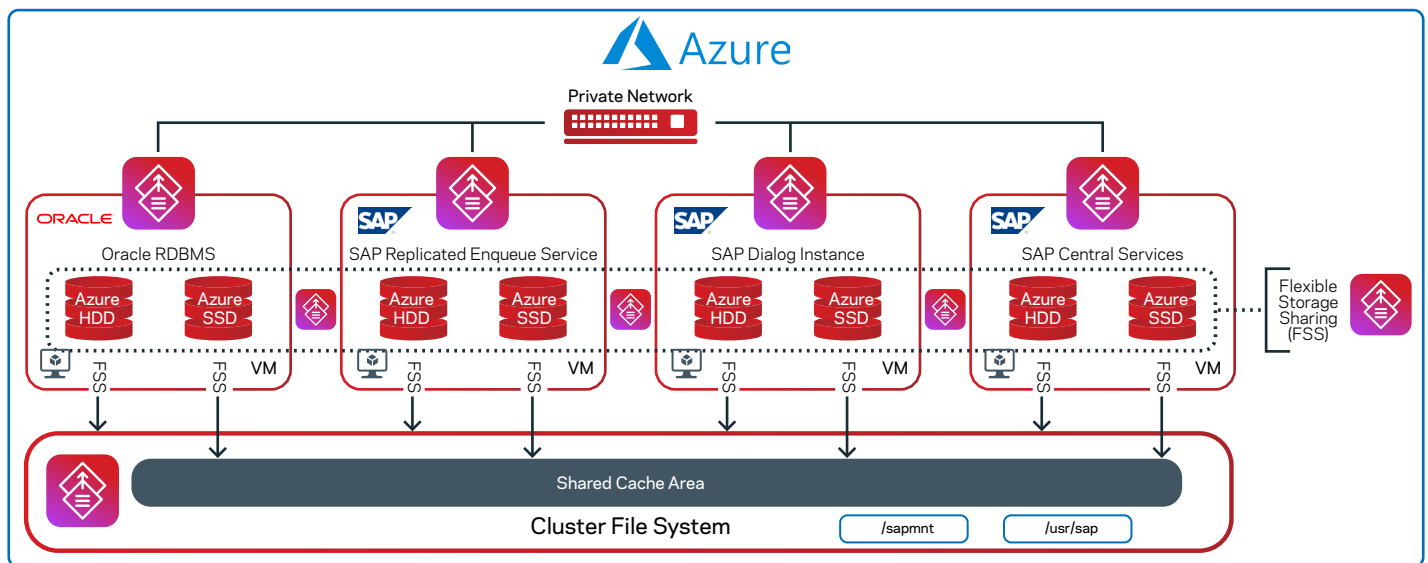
Azure

Private Network

ORACLE
Oracle RDBMS
Azure HDD
Azure SSD
FSS
FSS
VM

SAP
SAP Replicated Enqueue Service
Azure HDD
Azure SSD
FSS
FSS
VM

SAP
SAP Dialog Instance
Azure HDD
Azure SSD
FSS
FSS
VM

SAP
SAP Central Services
Azure HDD
Azure SSD
FSS
FSS
VM

Flexible Storage Sharing (FSS)

Shared Cache Area

Cluster File System

/sapmnt

/usr/sap